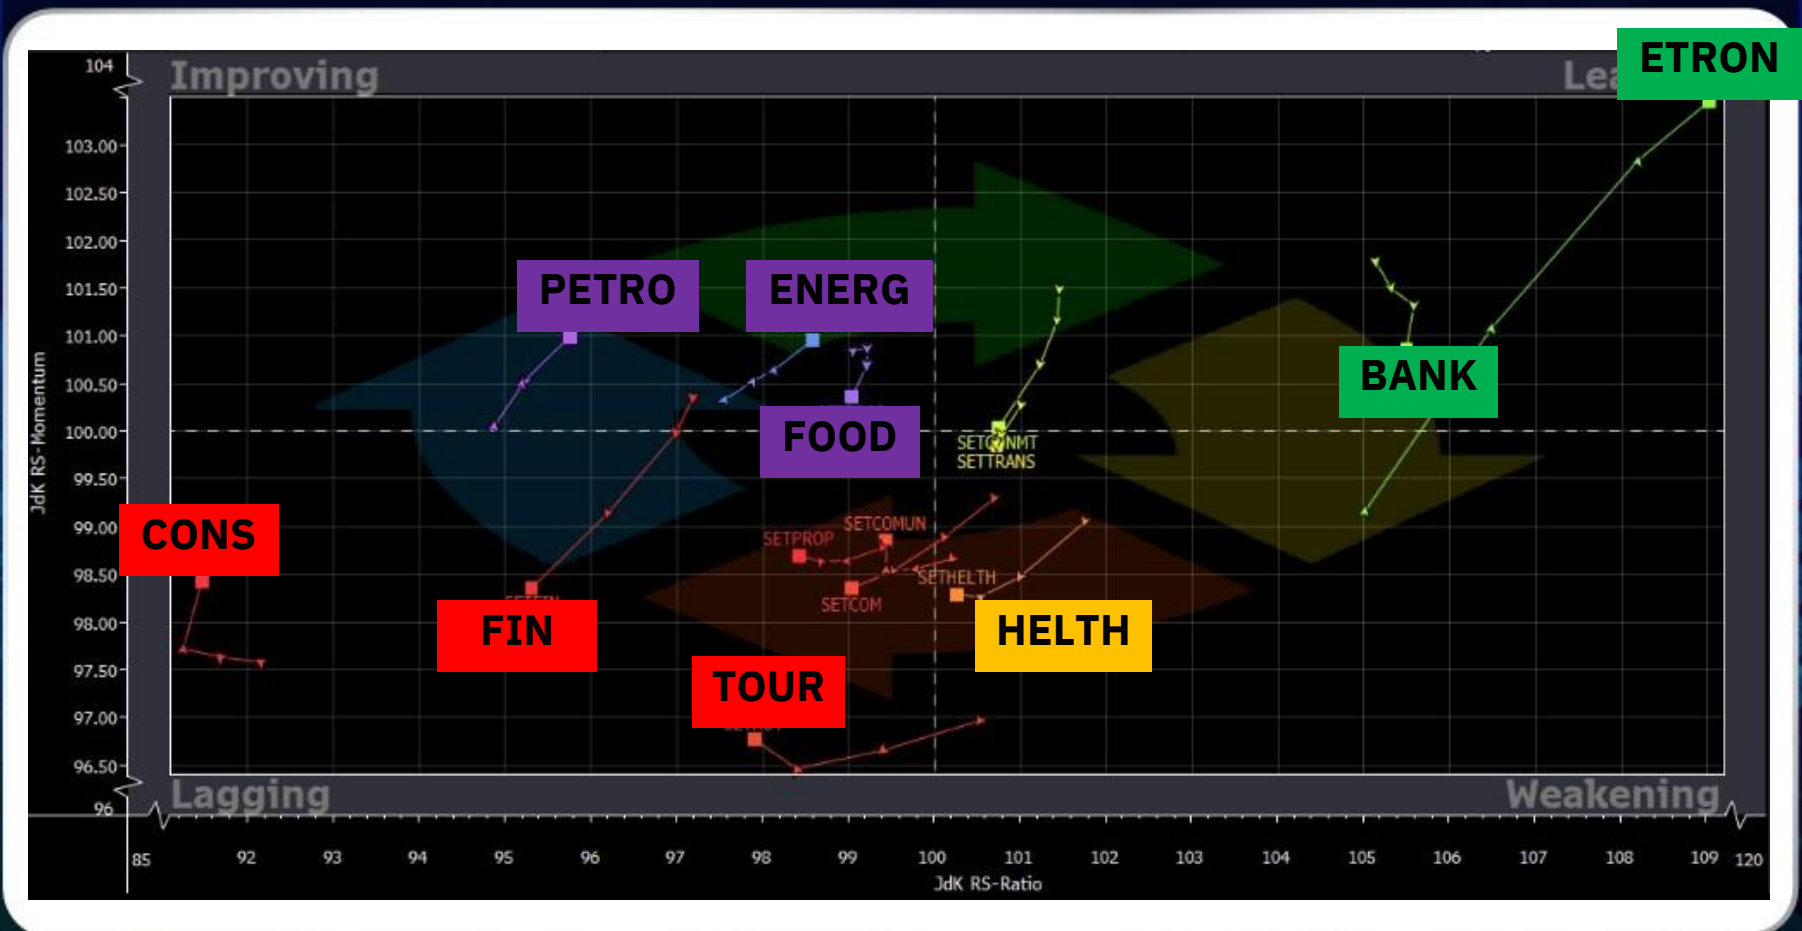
Improving

Lea

ETRON

104

103.00

102.50

102.00

101.50

101.00

100.50

100.00

99.50

99.00

98.50

98.00

97.50

97.00

96.50

96

JdK RS-Momentum

PETRO

ENERG

FOOD

BANK

SETCNMT
SETTRANS

CONS

SETPROP

SETCOMUN

SETHELTH

SETCOM

FIN

HELTH

TOUR

Lagging

Weakening

85 92 93 94 95 96 97 98 99 100 101 102 103 104 105 106 107 108 109 120

JdK RS-Ratio